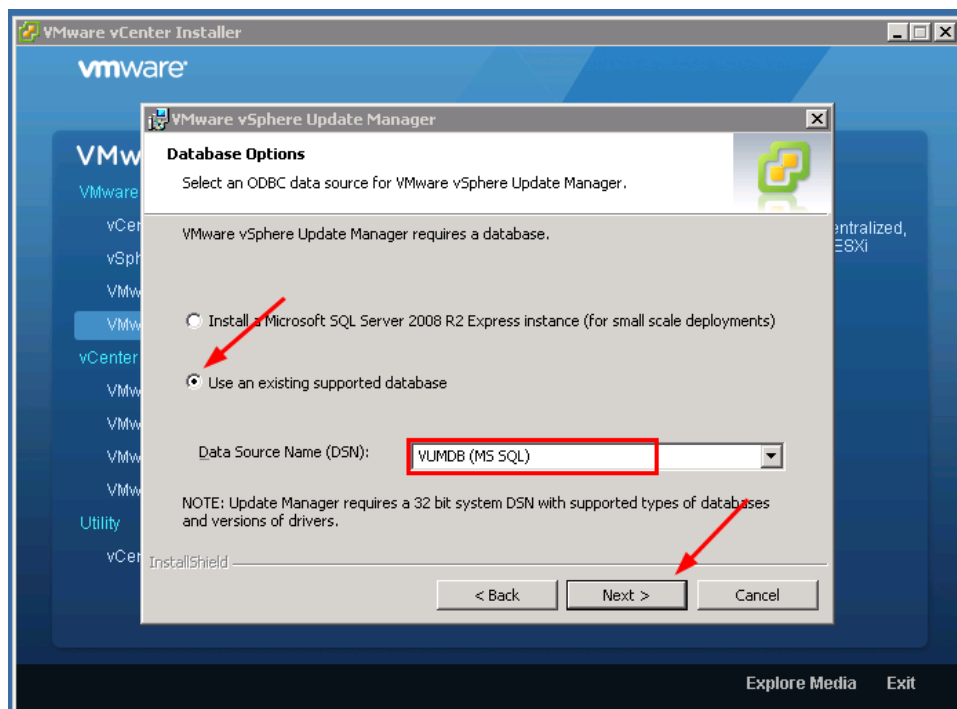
VMware vCenter Installer

vmware

VMw

VMware

vCen

vSph

VMw

VMw

vCenter

VMw

VMw

VMw

VMw

Utility

vCen

entralized,
ESXi

VMware vSphere Update Manager

Database Options

Select an ODBC data source for VMware vSphere Update Manager.

VMware vSphere Update Manager requires a database.

Install a Microsoft SQL Server 2008 R2 Express instance (for small scale deployments)

Use an existing supported database

Data Source Name (DSN): VUMDB (MS SQL)

NOTE: Update Manager requires a 32 bit system DSN with supported types of databases and versions of drivers.

InstallShield

< Back

Next >

Cancel

Explore Media

Exit